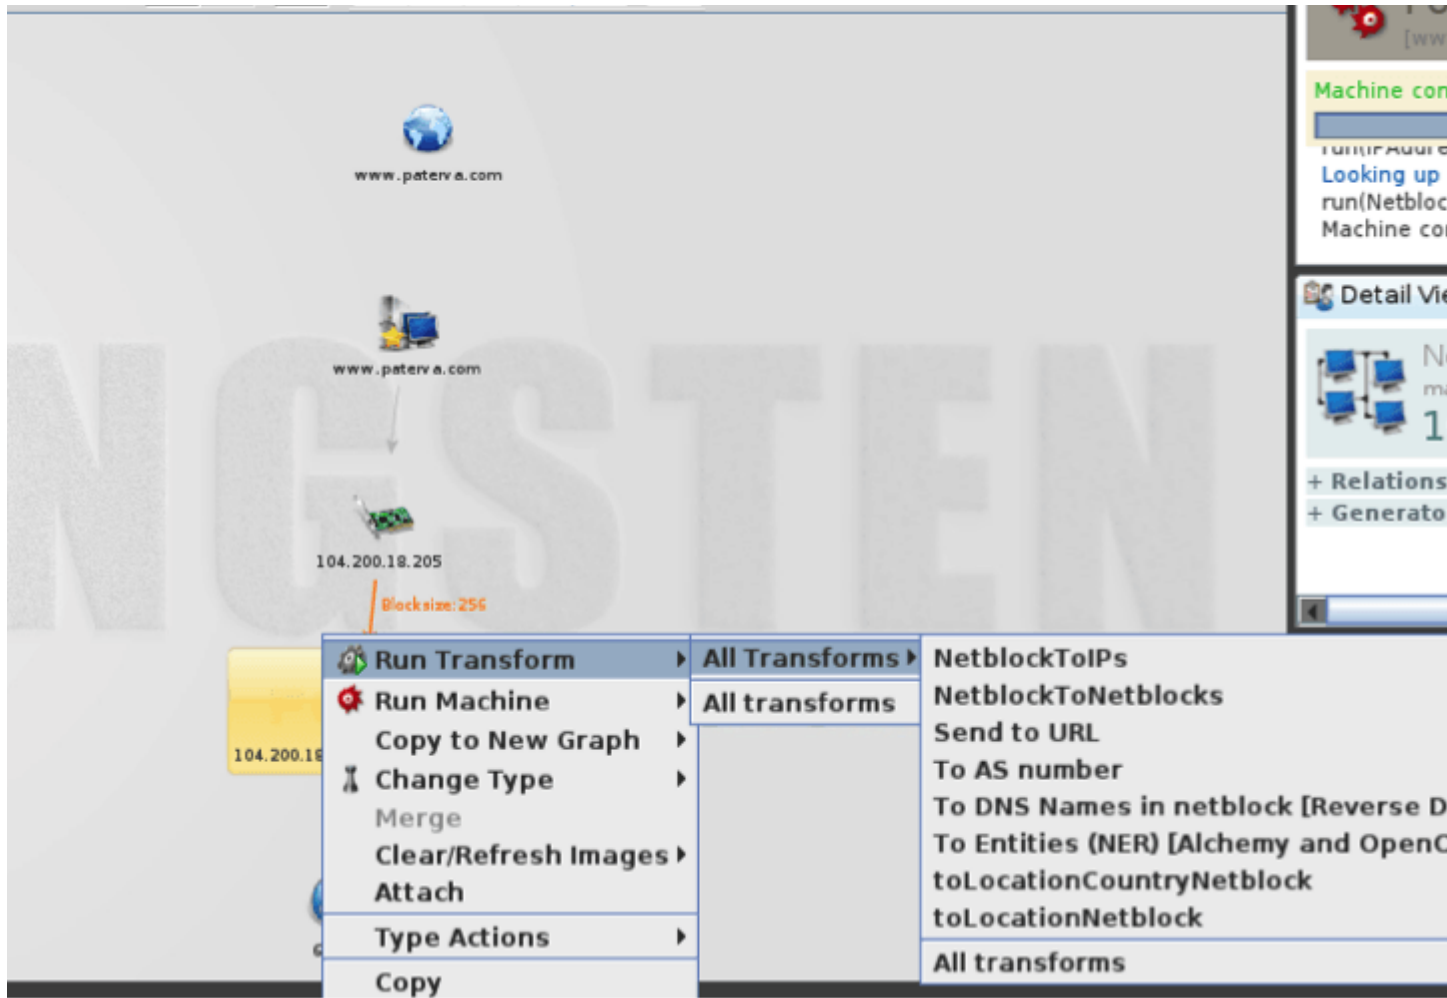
www.paterva.com

www.paterva.com

104.200.18.205

Blocksize: 256

104.200.18

Machine con

Looking up
run(Netbloc
Machine co

Detail Vie

N
1

+ Relations
+ Generato

Run Transform
Run Machine
Copy to New Graph
Change Type
Merge
Clear/Refresh Images
Attach
Type Actions
Copy

All Transforms
All transforms

NetblockToIPs
NetblockToNetblocks
Send to URL
To AS number
To DNS Names in netblock [Reverse D
To Entities (NER) [Alchemy and OpenC
toLocationCountryNetblock
toLocationNetblock
All transforms